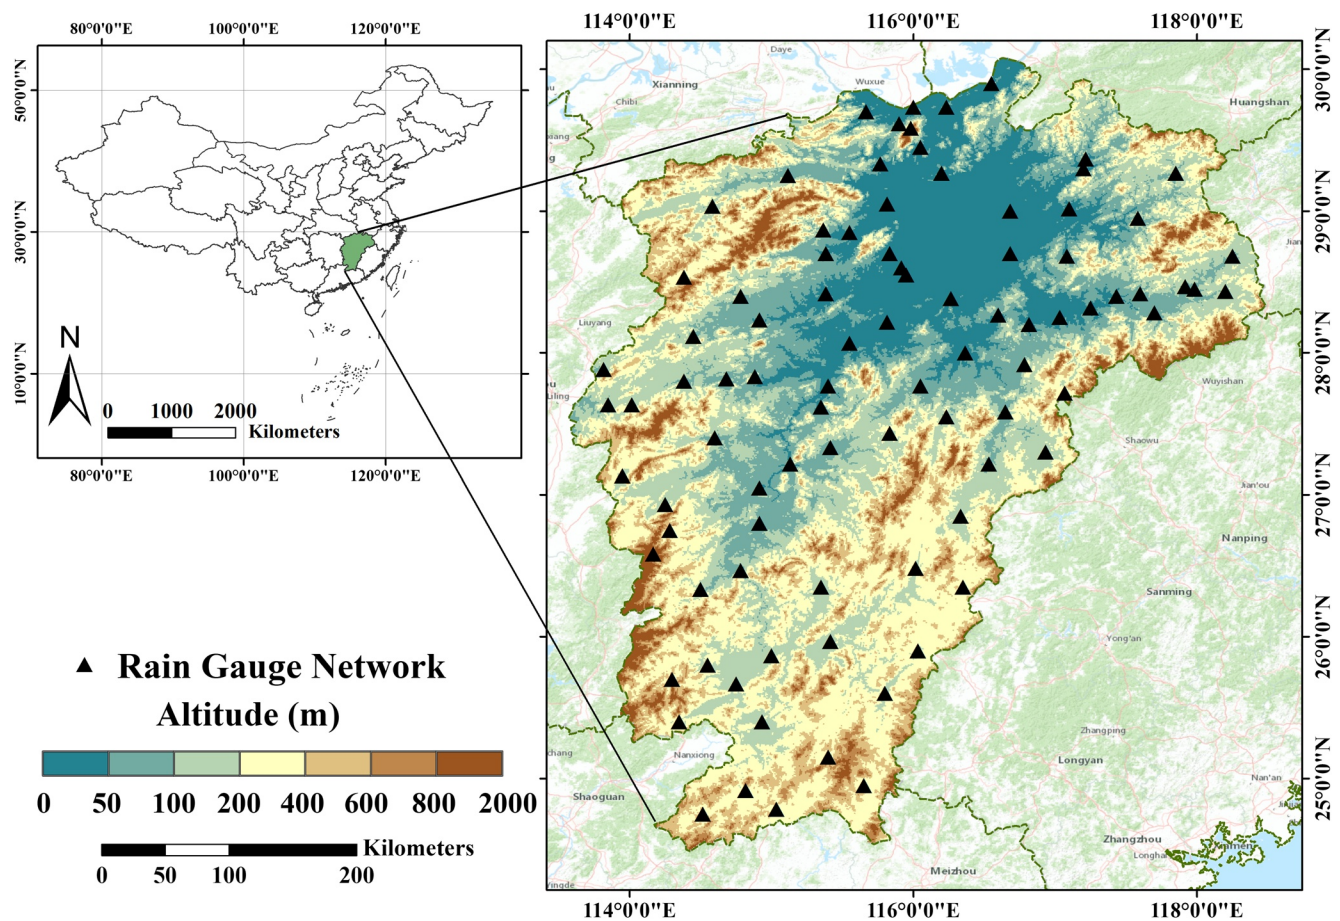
80°0'0"E 100°0'0"E 120°0'0"E

50°0'0"N
30°0'0"N
10°0'0"N

N

0 1000 2000
Kilometers

80°0'0"E 100°0'0"E 120°0'0"E

114°0'0"E 116°0'0"E 118°0'0"E

30°0'0"N
29°0'0"N
28°0'0"N
27°0'0"N
26°0'0"N
25°0'0"N

Daye
Xianning
Wuxue
Chibi
Huangshan
Liuyang
Wuyishan
Shaowu
Jian'ou
Nanping
Sanming
Yong'an
Zhangping
Longyan
Nanxiong
Shaoguan
Nan'an
Zhangzhou
Meizhou
Longhai
Xiamen

▲ Rain Gauge Network
Altitude (m)

0 50 100 200 400 600 800 2000

Kilometers
0 50 100 200

114°0'0"E 116°0'0"E 118°0'0"E